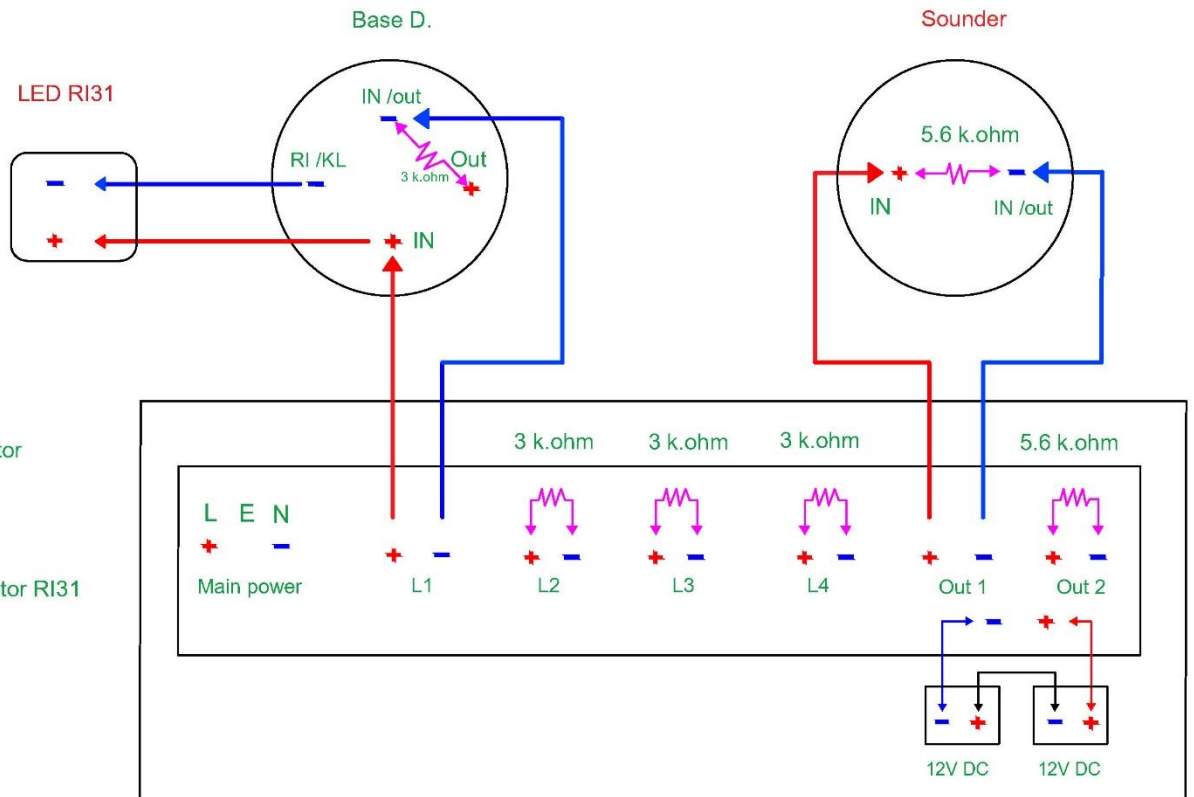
Base D.

Sounder

LED RI31

IN /out

RI /KL

Out

3 k.ohm

IN

5.6 k.ohm

IN

IN /out

tor

tor RI31

3 k.ohm

3 k.ohm

3 k.ohm

5.6 k.ohm

L E N

Main power

L1

L2

L3

L4

Out 1

Out 2

12V DC

12V DC